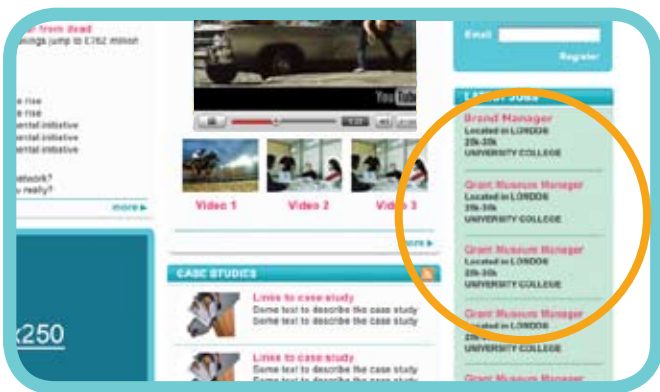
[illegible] from dead
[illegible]ings jump to £762 million

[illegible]e rise
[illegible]e rise
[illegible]ental initiative
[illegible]ental initiative
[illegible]ental initiative

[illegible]etwork?
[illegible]u really?

more ▸

k250

Email

Register

LATEST JOBS

Brand Manager
Located in LONDON
20k-30k
UNIVERSITY COLLEGE

Grant Museum Manager
Located in LONDON
20k-30k
UNIVERSITY COLLEGE

Grant Museum Manager
Located in LONDON
20k-30k
UNIVERSITY COLLEGE

Grant Museum Manager
Located in LONDON
20k-30k
UNIVERSITY COLLEGE

Grant Museum Manager

Video 1
Video 2
Video 3

more ▸

CASE STUDIES

Links to case study
Some text to describe the case study
Some text to describe the case study

Links to case study
Some text to describe the case study
Some text to describe the case study